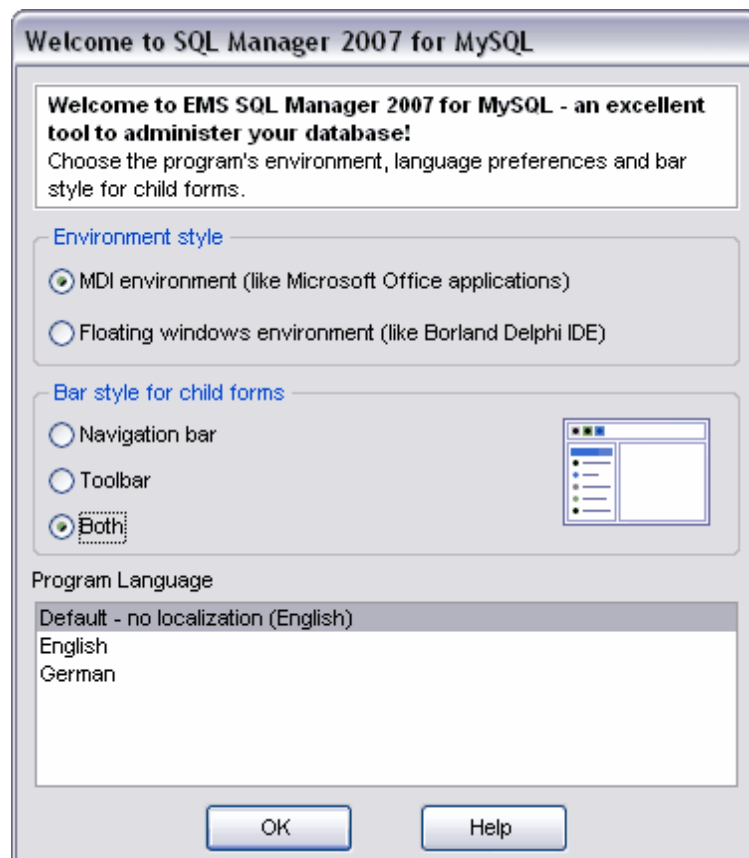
Welcome to SQL Manager 2007 for MySQL

Welcome to EMS SQL Manager 2007 for MySQL - an excellent tool to administer your database!
Choose the program's environment, language preferences and bar style for child forms.

Environment style

MDI environment (like Microsoft Office applications)

Floating windows environment (like Borland Delphi IDE)

Bar style for child forms

Navigation bar

Toolbar

Both

Program Language

Default - no localization (English)
English
German

OK

Help